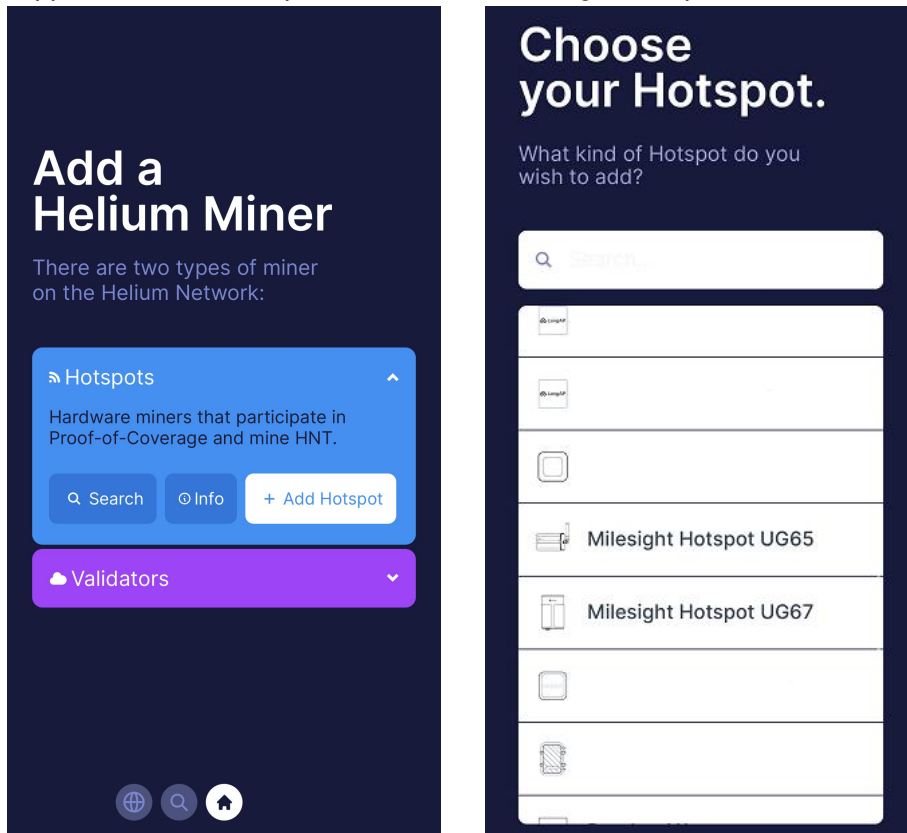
Add a Helium Miner

There are two types of miner on the Helium Network:

Hotspots

Hardware miners that participate in Proof-of-Coverage and mine HNT.

Search

Info

+ Add Hotspot

Validators

Choose your Hotspot.

What kind of Hotspot do you wish to add?

Search...

LongAP

LongAP

Milesight Hotspot UG65

Milesight Hotspot UG67